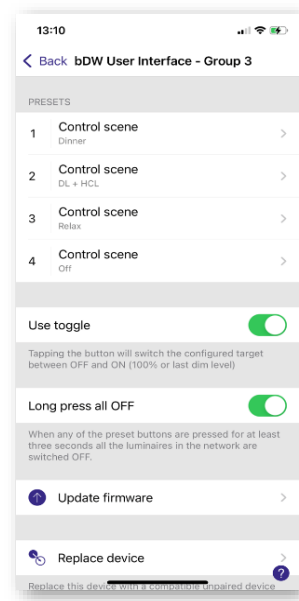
13:10

< Back bDW User Interface - Group 3

PRESETS

1 Control scene
Dinner

2 Control scene
DL + HCL

3 Control scene
Relax

4 Control scene
Off

Use toggle

Tapping the button will switch the configured target between OFF and ON (100% or last dim level)

Long press all OFF

When any of the preset buttons are pressed for at least three seconds all the luminaires in the network are switched OFF.

Update firmware

Replace device

Replace this device with a compatible unpaired device

?